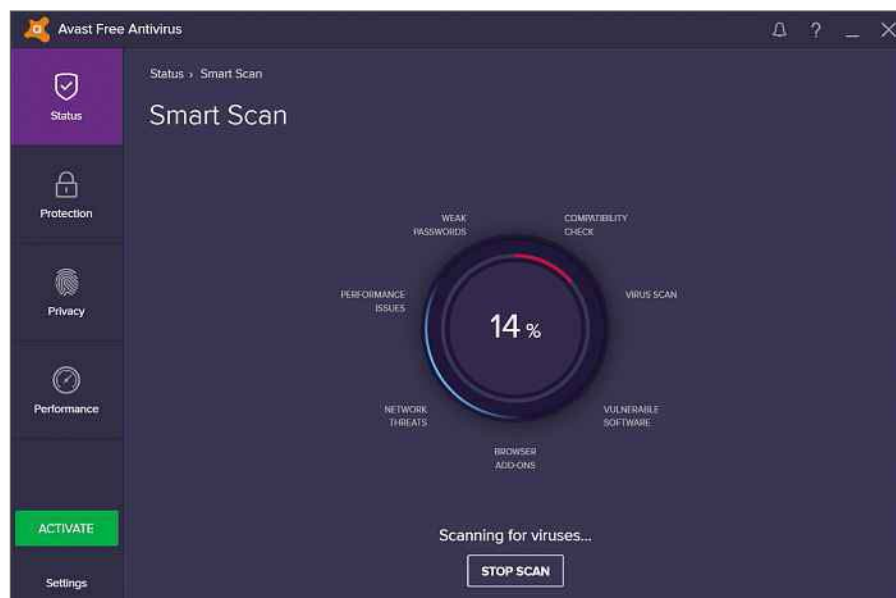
Avast Free Antivirus

? _ ×

Status

Protection

Privacy

Performance

ACTIVATE

Settings

Status › Smart Scan

Smart Scan

WEAK PASSWORDS

COMPATIBILITY CHECK

PERFORMANCE ISSUES

VIRUS SCAN

14 %

NETWORK THREATS

VULNERABLE SOFTWARE

BROWSER ADD-ONS

Scanning for viruses...

STOP SCAN